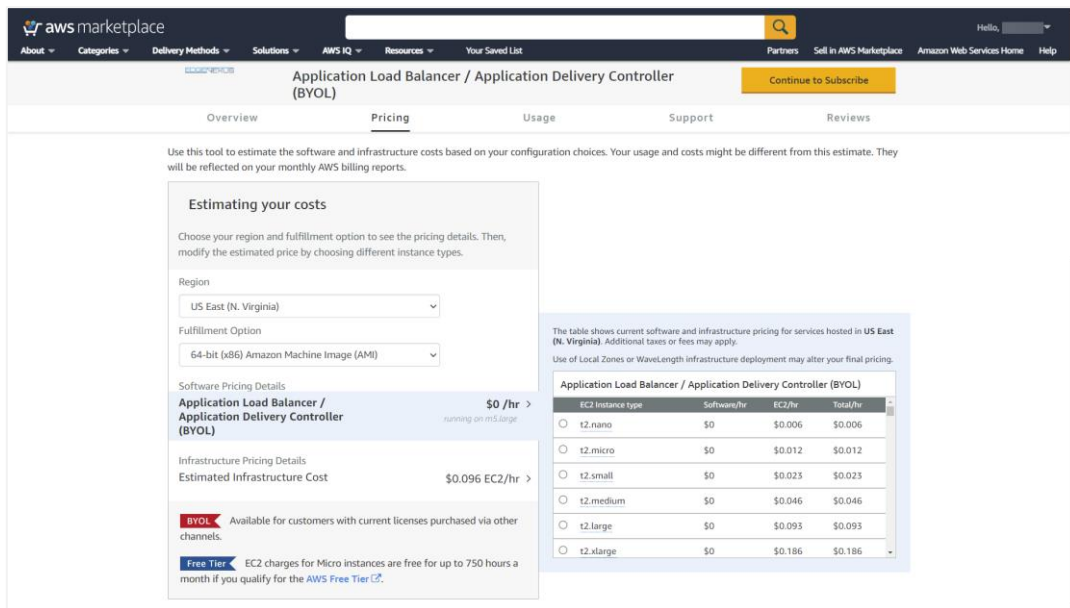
aws marketplace

Hello, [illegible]

About Categories Delivery Methods Solutions AWS IQ Resources Your Saved List

Partners Sell in AWS Marketplace Amazon Web Services Home Help

Application Load Balancer / Application Delivery Controller (BYOL)

Continue to Subscribe

Overview Pricing Usage Support Reviews

Use this tool to estimate the software and infrastructure costs based on your configuration choices. Your usage and costs might be different from this estimate. They will be reflected on your monthly AWS billing reports.

Estimating your costs

Choose your region and fulfillment option to see the pricing details. Then, modify the estimated price by choosing different instance types.

Region

US East (N. Virginia)

Fulfillment Option

64-bit (x86) Amazon Machine Image (AMI)

Software Pricing Details

Application Load Balancer / Application Delivery Controller (BYOL)

$0 /hr
running on m5.large

Infrastructure Pricing Details

Estimated Infrastructure Cost

$0.096 EC2/hr

BYOL Available for customers with current licenses purchased via other channels.

Free Tier EC2 charges for Micro instances are free for up to 750 hours a month if you qualify for the AWS Free Tier.

The table shows current software and infrastructure pricing for services hosted in US East (N. Virginia). Additional taxes or fees may apply.

Use of Local Zones or WaveLength infrastructure deployment may alter your final pricing.

Application Load Balancer / Application Delivery Controller (BYOL)

| EC2 Instance type | Software/hr | EC2/hr | Total/hr |
|---|---|---|---|
| t2.nano | $0 | $0.006 | $0.006 |
| t2.micro | $0 | $0.012 | $0.012 |
| t2.small | $0 | $0.023 | $0.023 |
| t2.medium | $0 | $0.046 | $0.046 |
| t2.large | $0 | $0.093 | $0.093 |
| t2.xlarge | $0 | $0.186 | $0.186 |